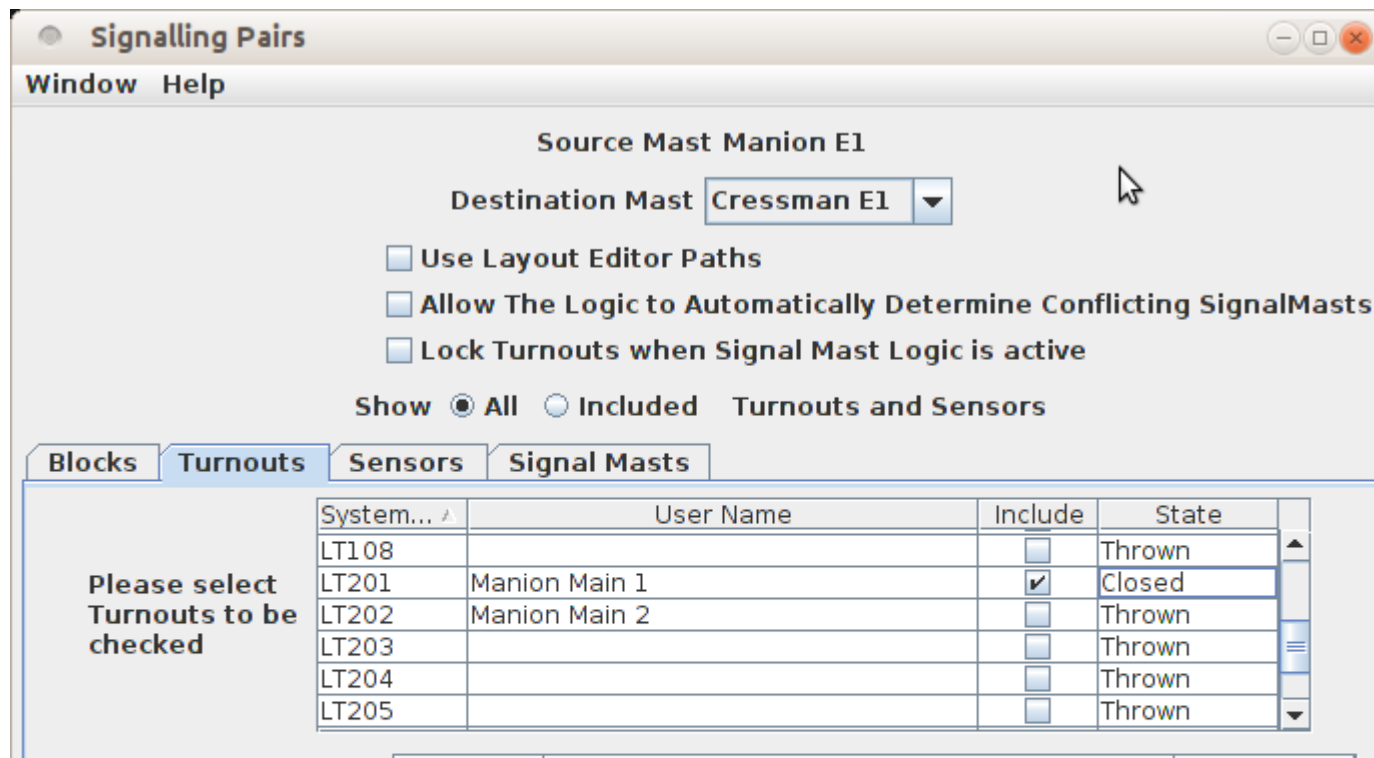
Signalling Pairs

Window Help

Source Mast Manion E1

Destination Mast Cressman E1

Use Layout Editor Paths

Allow The Logic to Automatically Determine Conflicting SignalMasts

Lock Turnouts when Signal Mast Logic is active

Show All Included Turnouts and Sensors

Blocks Turnouts Sensors Signal Masts

Please select Turnouts to be checked

| System... | User Name | Include | State |
|---|---|---|---|
| LT108 | | ☐ | Thrown |
| LT201 | Manion Main 1 | ☑ | Closed |
| LT202 | Manion Main 2 | ☐ | Thrown |
| LT203 | | ☐ | Thrown |
| LT204 | | ☐ | Thrown |
| LT205 | | ☐ | Thrown |